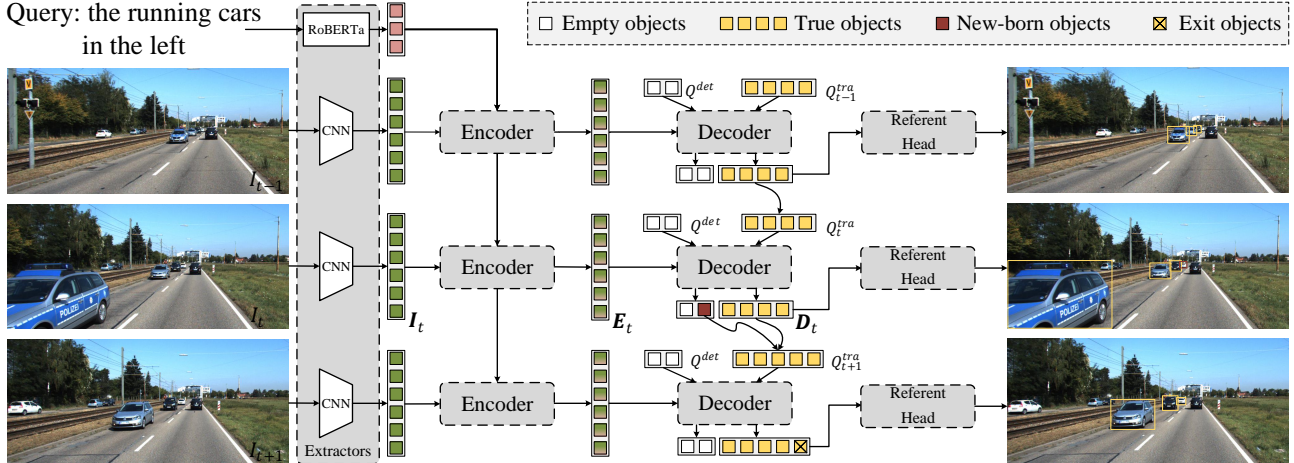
Query: the running cars in the left

RoBERTa

Empty objects
True objects
New-born objects
Exit objects

$I_{t-1}$
CNN
Encoder
$Q^{det}$
$Q_{t-1}^{tra}$
Decoder
Referent Head

$I_t$
CNN
Encoder
$Q^{det}$
$Q_t^{tra}$
Decoder
Referent Head
$\boldsymbol{I}_t$
$\boldsymbol{E}_t$
$\boldsymbol{D}_t$

$I_{t+1}$
CNN
Encoder
$Q^{det}$
$Q_{t+1}^{tra}$
Decoder
Referent Head

Extractors

POLIZEI